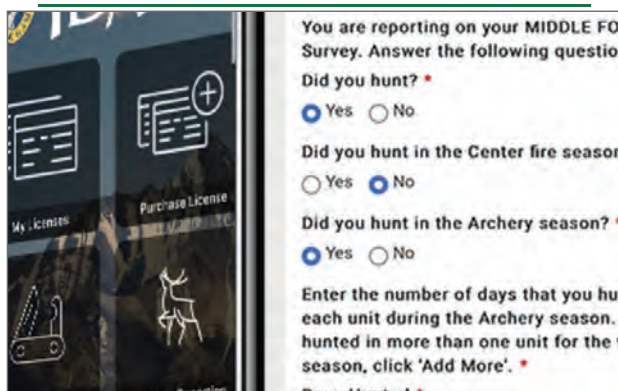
My Licenses

Purchase License

You are reporting on your MIDDLE FO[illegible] Survey. Answer the following questio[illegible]

Did you hunt? *

Yes No

Did you hunt in the Center fire seaso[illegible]

Yes No

Did you hunt in the Archery season? *

Yes No

Enter the number of days that you hu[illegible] each unit during the Archery season. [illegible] hunted in more than one unit for the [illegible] season, click 'Add More'. *